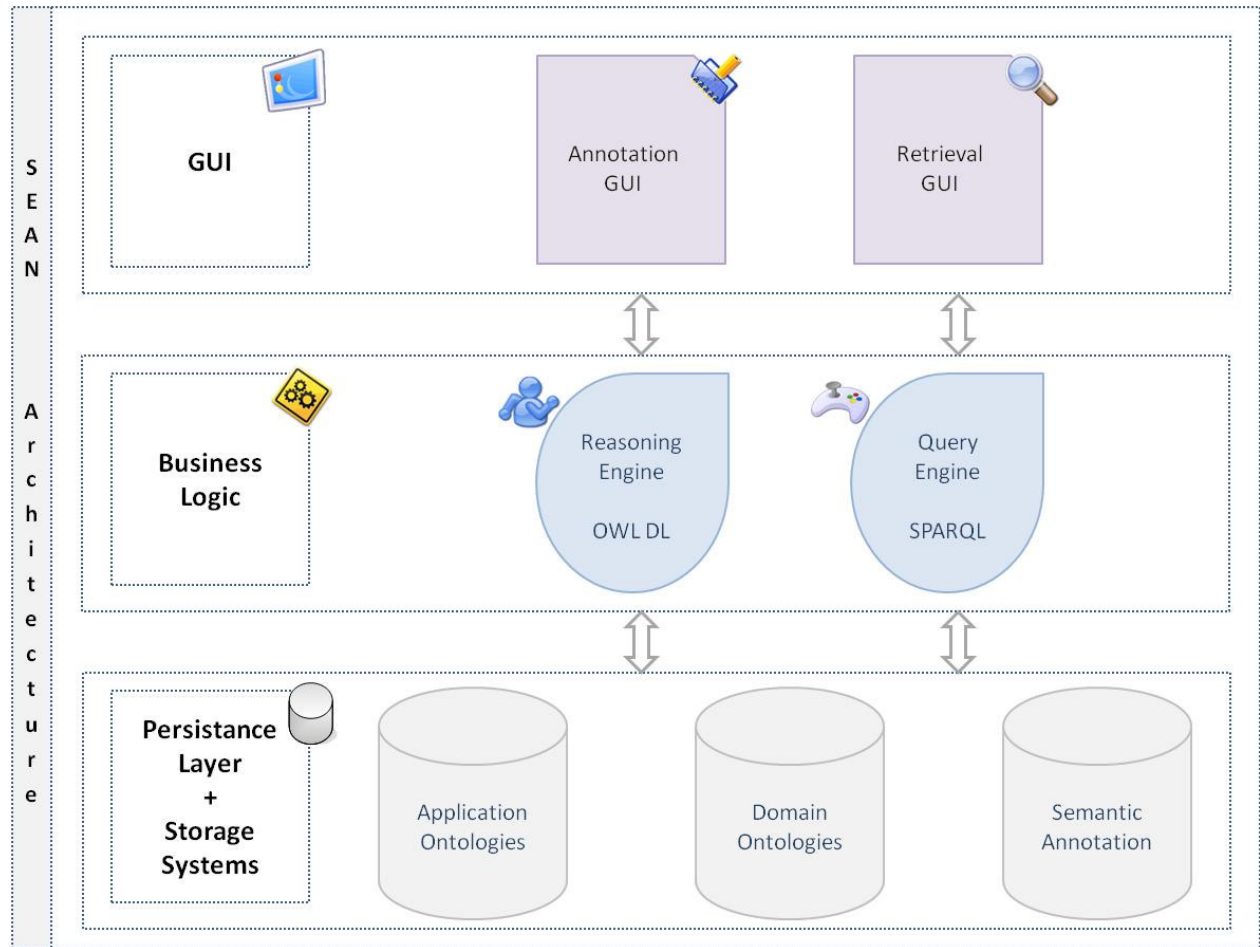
S
E
A
N

A
r
c
h
i
t
e
c
t
u
r
e

GUI

Annotation GUI

Retrieval GUI

Business Logic

Reasoning Engine

OWL DL

Query Engine

SPARQL

Persistance Layer + Storage Systems

Application Ontologies

Domain Ontologies

Semantic Annotation